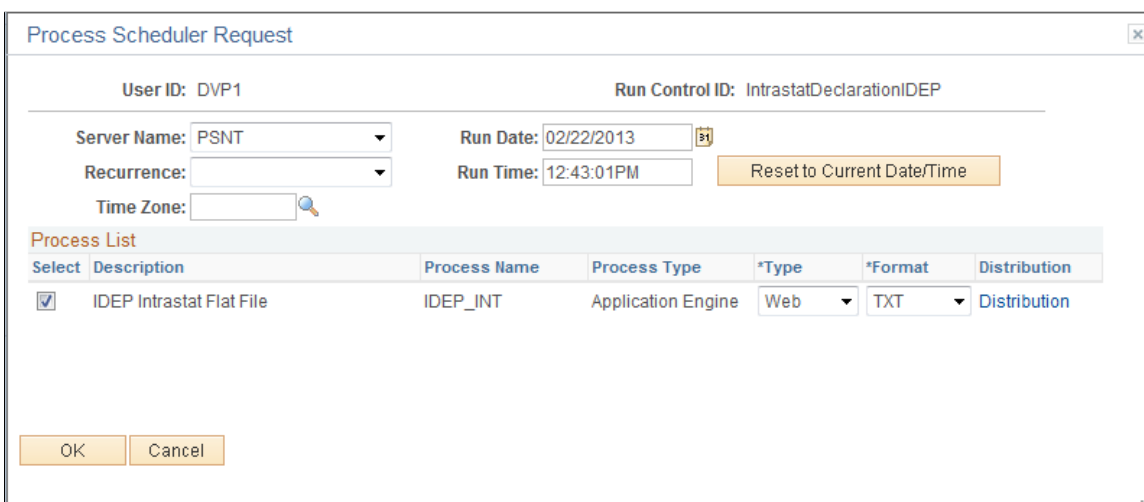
Process Scheduler Request

User ID: DVP1

Run Control ID: IntrastatDeclarationIDEP

Server Name: PSNT

Run Date: 02/22/2013

Recurrence:

Run Time: 12:43:01PM

Reset to Current Date/Time

Time Zone:

Process List

| Select | Description | Process Name | Process Type | *Type | *Format | Distribution |
|---|---|---|---|---|---|---|
| ☑ | IDEP Intrastat Flat File | IDEP_INT | Application Engine | Web | TXT | Distribution |

OK

Cancel